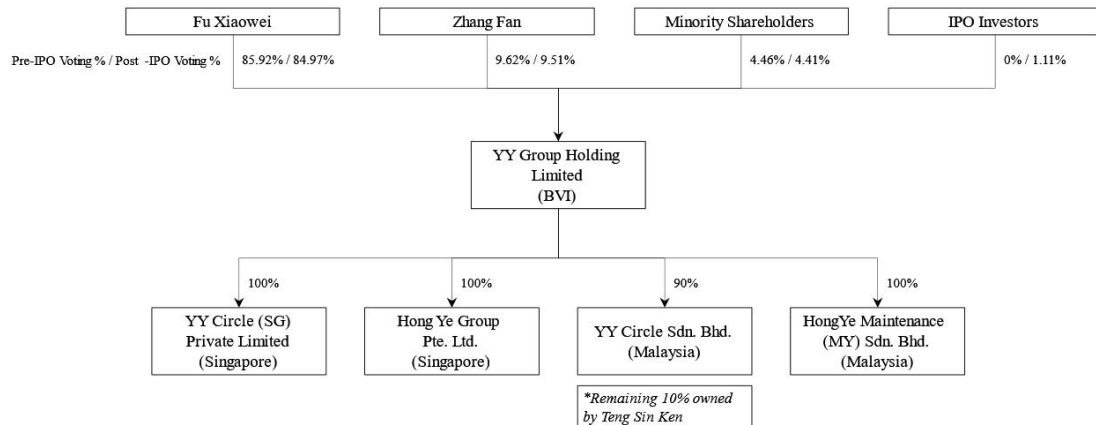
Fu Xiaowei

Zhang Fan

Minority Shareholders

IPO Investors

Pre-IPO Voting % / Post -IPO Voting %

85.92% / 84.97%

9.62% / 9.51%

4.46% / 4.41%

0% / 1.11%

YY Group Holding Limited (BVI)

100%

100%

90%

100%

YY Circle (SG) Private Limited (Singapore)

Hong Ye Group Pte. Ltd. (Singapore)

YY Circle Sdn. Bhd. (Malaysia)

HongYe Maintenance (MY) Sdn. Bhd. (Malaysia)

*Remaining 10% owned by Teng Sin Ken